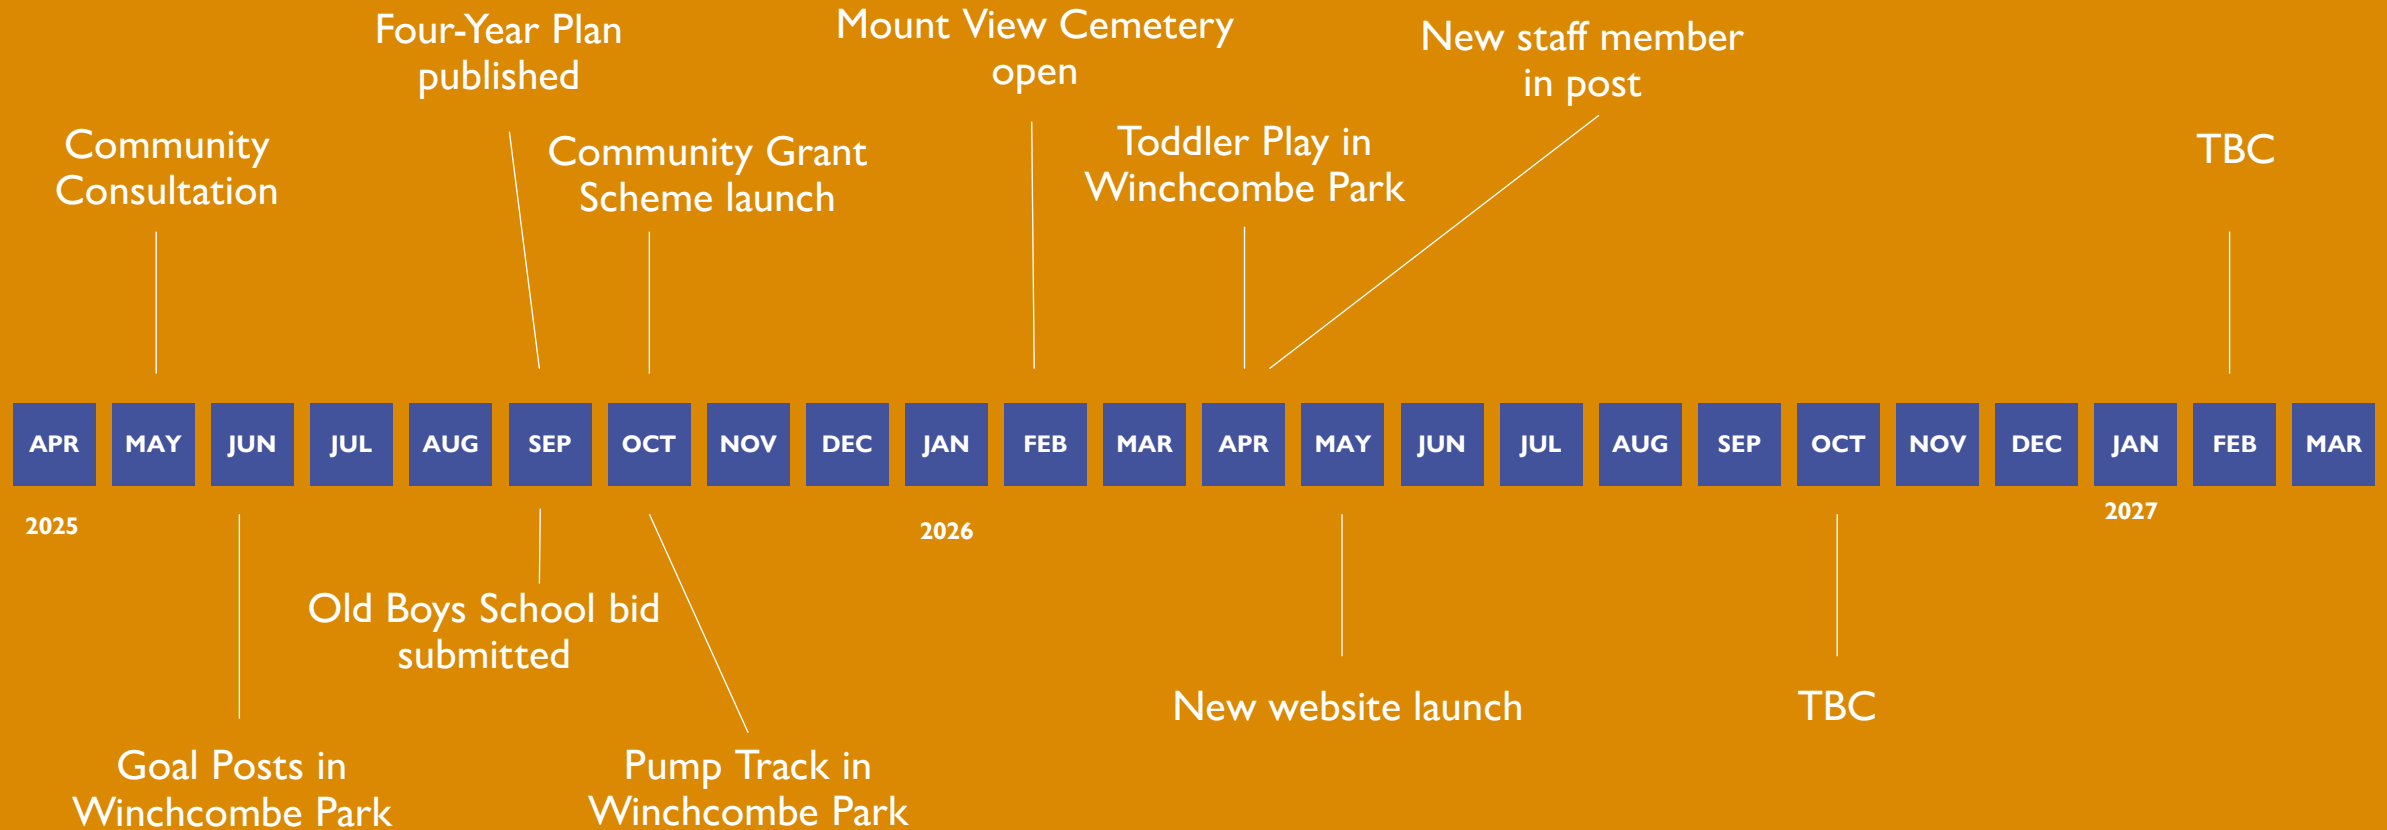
Community Consultation

Four-Year Plan published

Community Grant Scheme launch

Mount View Cemetery open

Toddler Play in Winchcombe Park

New staff member in post

TBC

APR MAY JUN JUL AUG SEP OCT NOV DEC JAN FEB MAR APR MAY JUN JUL AUG SEP OCT NOV DEC JAN FEB MAR

2025

2026

2027

Goal Posts in Winchcombe Park

Old Boys School bid submitted

Pump Track in Winchcombe Park

New website launch

TBC